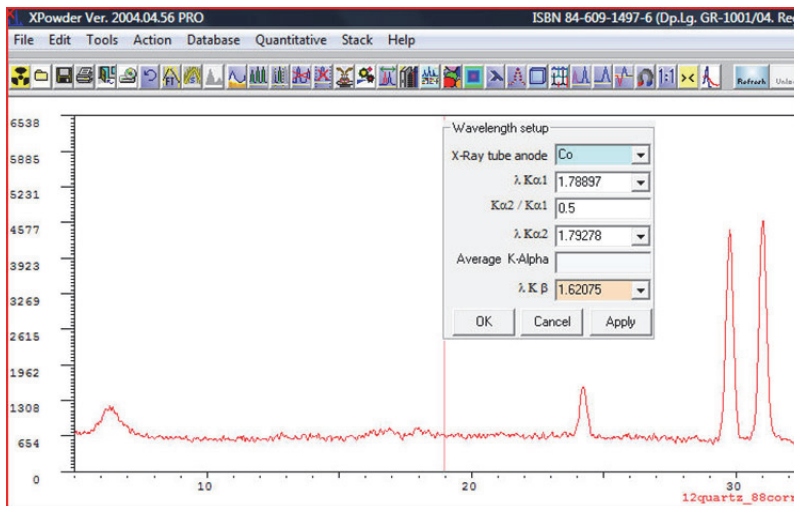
XPowder Ver. 2004.04.56 PRO

ISBN 84-609-1497-6 (Dp.Lg. GR-1001/04. Re

File Edit Tools Action Database Quantitative Stack Help

Refresh

6538
5885
5231
4577
3923
3269
2615
1962
1308
654
0

Wavelength setup

X-Ray tube anode Co

λ Kα1 1.78897

Kα2 / Kα1 0.5

λ Kα2 1.79278

Average K-Alpha

λ K β 1.62075

OK Cancel Apply

10
20
30

12quartz_88corr